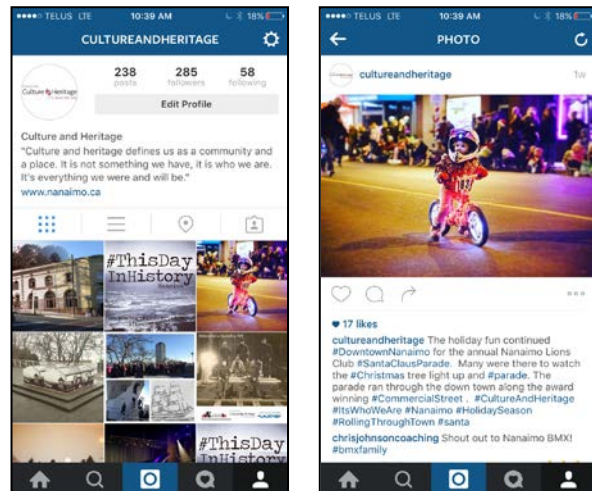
●●●●○ TELUS LTE 10:39 AM 18%

CULTUREANDHERITAGE

Culture & Heritage

238 posts

285 followers

58 following

Edit Profile

Culture and Heritage

"Culture and heritage defines us as a community and a place. It is not something we have, it is who we are. It's everything we were and will be."

www.nanaimo.ca

#ThisDay InHistory

#ThisDay InHistory

●●●●○ TELUS LTE 10:39 AM 18%

PHOTO

cultureandheritage 1w

♥ 17 likes

cultureandheritage The holiday fun continued #DowntownNanaimo for the annual Nanaimo Lions Club #SantaClausParade. Many were there to watch the #Christmas tree light up and #parade. The parade ran through the down town along the award winning #CommercialStreet . #CultureAndHeritage #ItsWhoWeAre #Nanaimo #HolidaySeason #RollingThroughTown #santa

chrisjohnsoncoaching Shout out to Nanaimo BMX! #bmxfamily